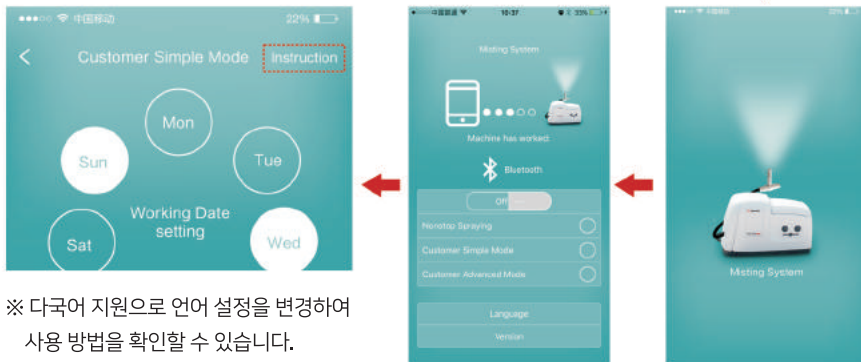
●●●○○ 中国移动 22%

<

Customer Simple Mode

Instruction

Mon

Sun

Tue

Working Date setting

Sat

Wed

※ 다국어 지원으로 언어 설정을 변경하여 사용 방법을 확인할 수 있습니다.

中国联通 10:37 33%

Misting System

Machine has worked

Bluetooth

Off

Nonstop Spraying

Customer Simple Mode

Customer Advanced Mode

Language

Version

●●●○○ 中国移动 22%

Misting System